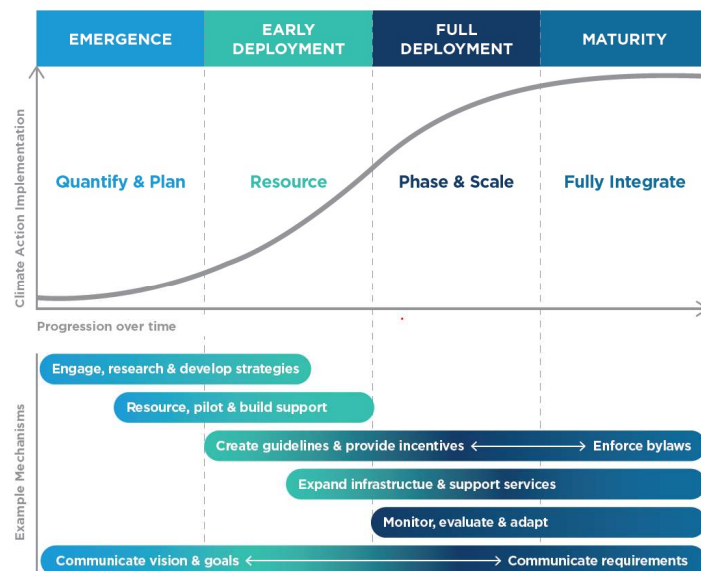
EMERGENCE

EARLY DEPLOYMENT

FULL DEPLOYMENT

MATURITY

Climate Action Implementation

Quantify & Plan

Resource

Phase & Scale

Fully Integrate

Progression over time

Example Mechanisms

Engage, research & develop strategies

Resource, pilot & build support

Create guidelines & provide incentives ⟷ Enforce bylaws

Expand infrastructue & support services

Monitor, evaluate & adapt

Communicate vision & goals ⟷ Communicate requirements